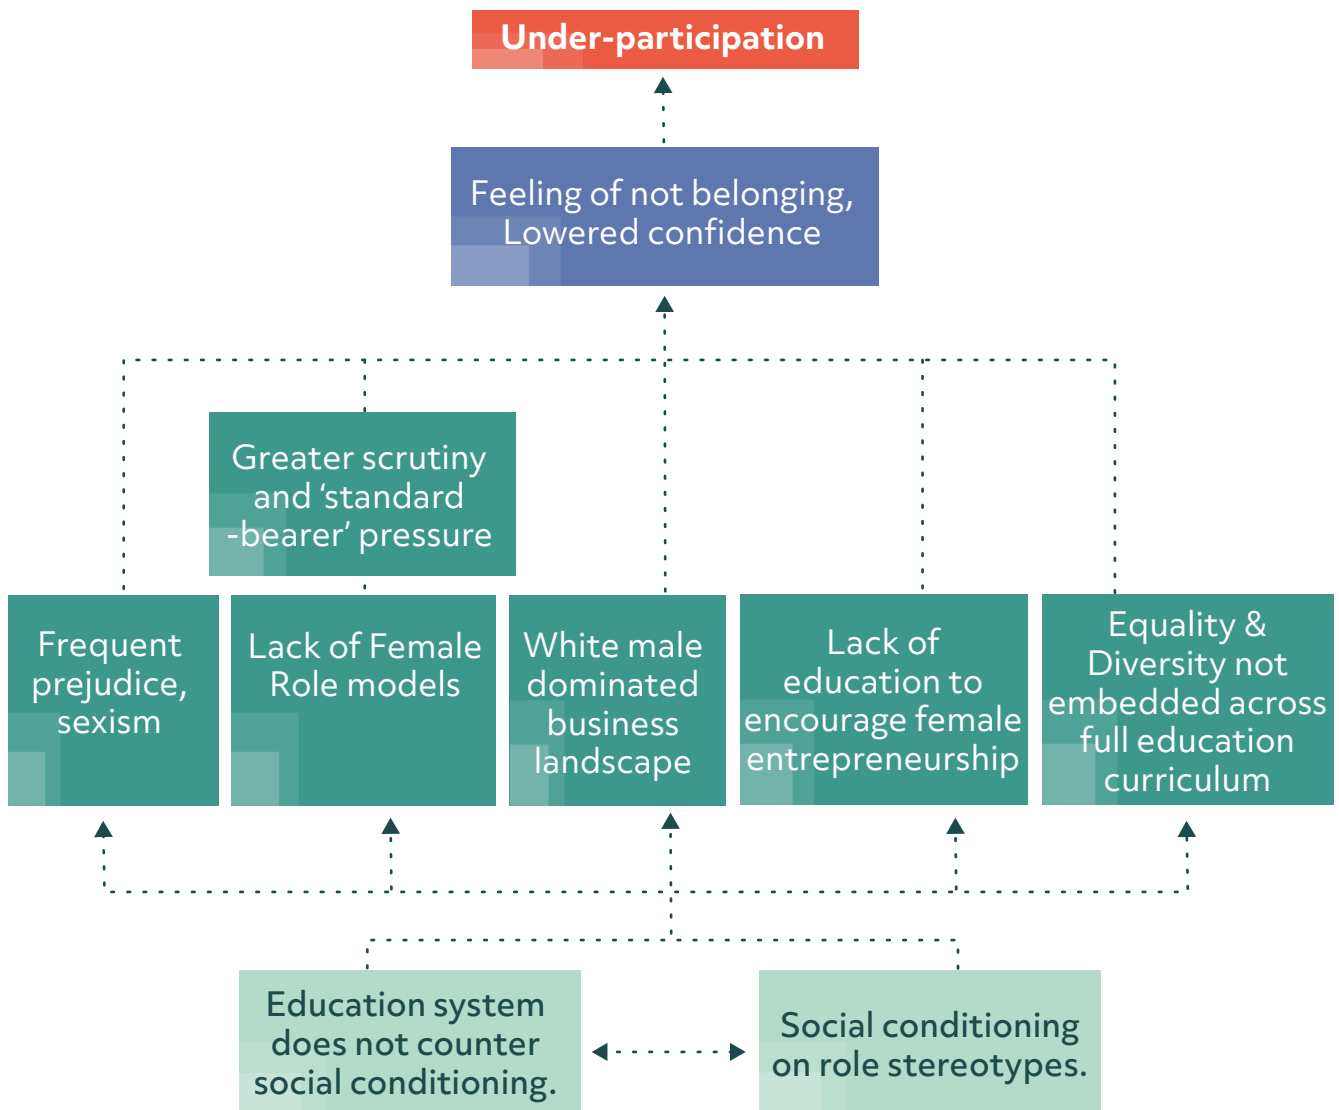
Under-participation

Feeling of not belonging, Lowered confidence

Greater scrutiny and 'standard -bearer' pressure

Frequent prejudice, sexism

Lack of Female Role models

White male dominated business landscape

Lack of education to encourage female entrepreneurship

Equality & Diversity not embedded across full education curriculum

Education system does not counter social conditioning.

Social conditioning on role stereotypes.